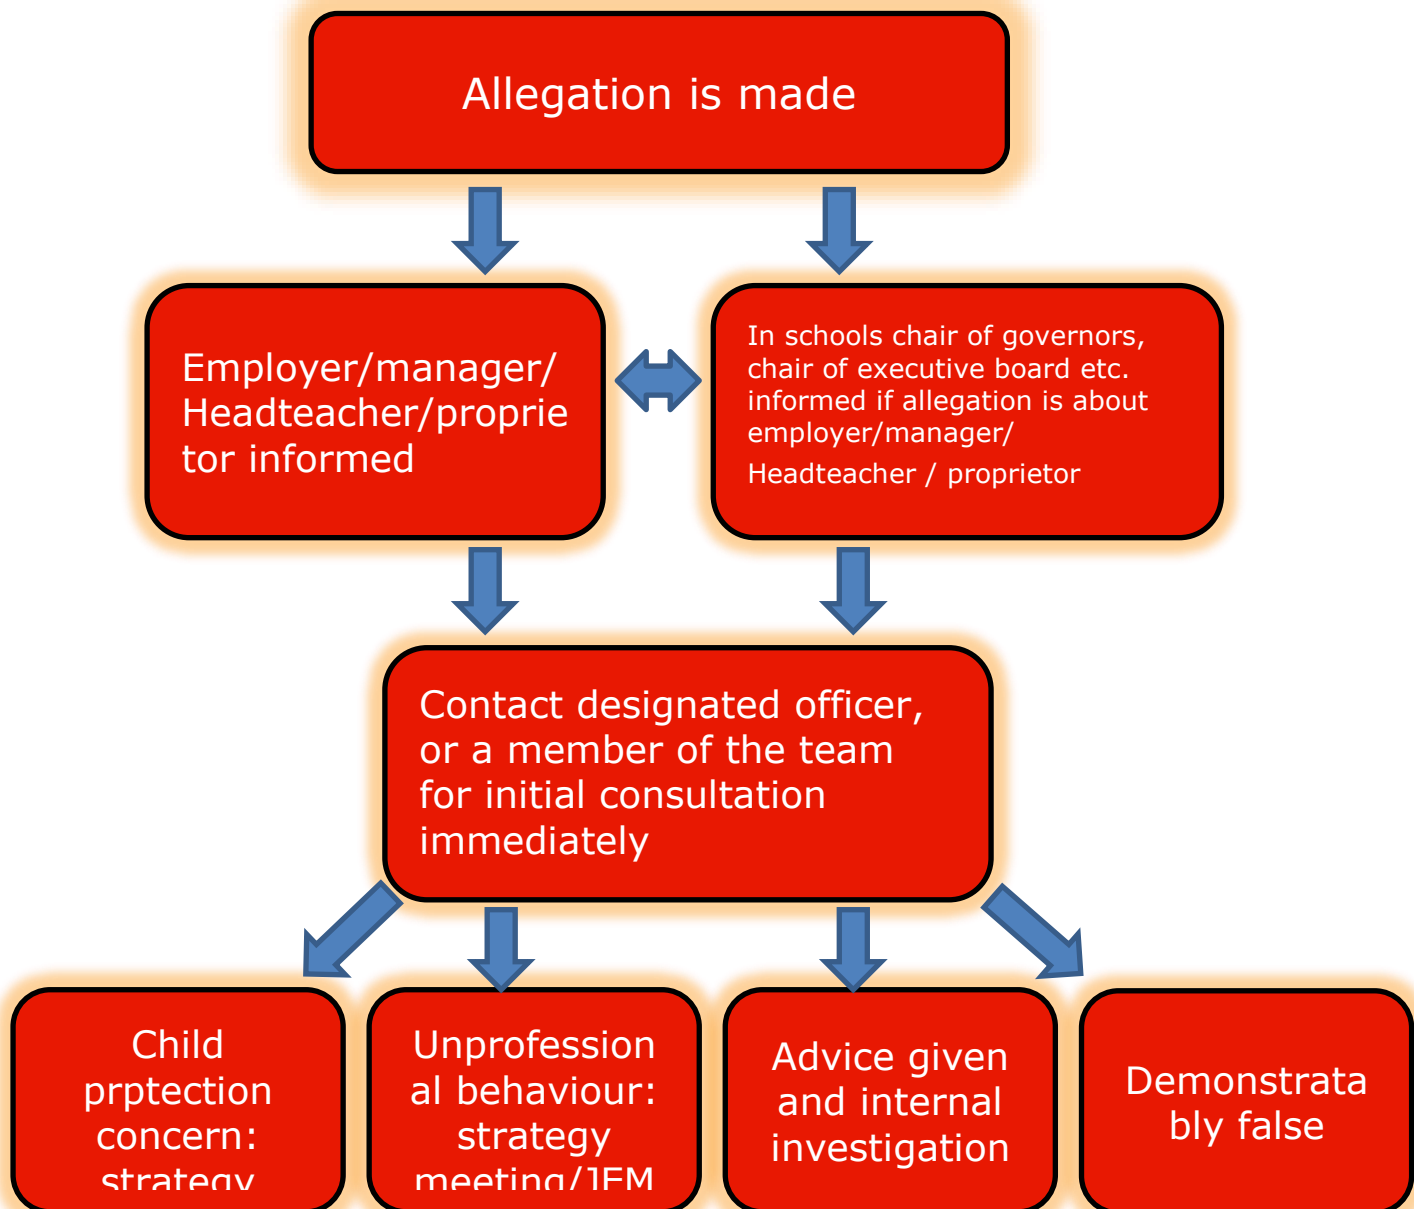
Allegation is made

Employer/manager/ Headteacher/proprietor informed

In schools chair of governors, chair of executive board etc. informed if allegation is about employer/manager/ Headteacher / proprietor

Contact designated officer, or a member of the team for initial consultation immediately

Child prptection concern: strategy

Unprofessional behaviour: strategy meeting/JEM

Advice given and internal investigation

Demonstratably false